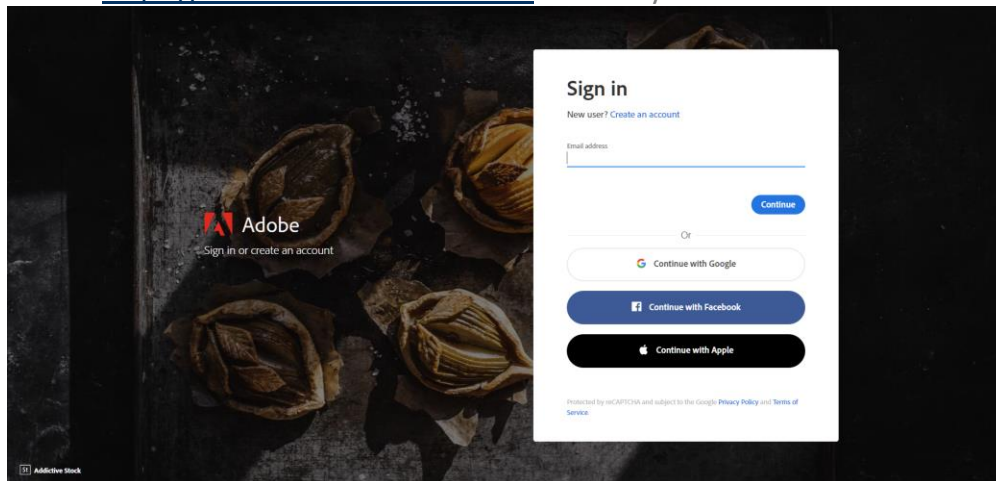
Adobe
Sign in or create an account

Sign in
New user? Create an account

Email address

Continue

Or

Continue with Google

Continue with Facebook

Continue with Apple

Protected by reCAPTCHA and subject to the Google Privacy Policy and Terms of Service.

St Addictive Stock